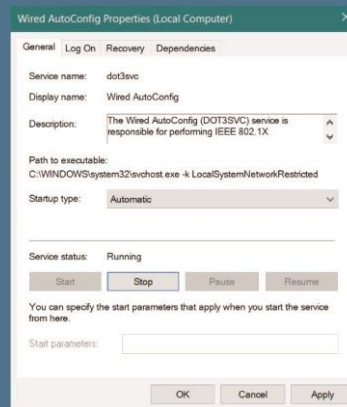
Wired AutoConfig Properties (Local Computer)

General Log On Recovery Dependencies

Service name: dot3svc

Display name: Wired AutoConfig

Description: The Wired AutoConfig (DOT3SVC) service is responsible for performing IEEE 802.1X

Path to executable:
C:\WINDOWS\system32\svchost.exe -k LocalSystemNetworkRestricted

Startup type: Automatic

Service status: Running

Start Stop Pause Resume

You can specify the start parameters that apply when you start the service from here.

Start parameters:

OK Cancel Apply